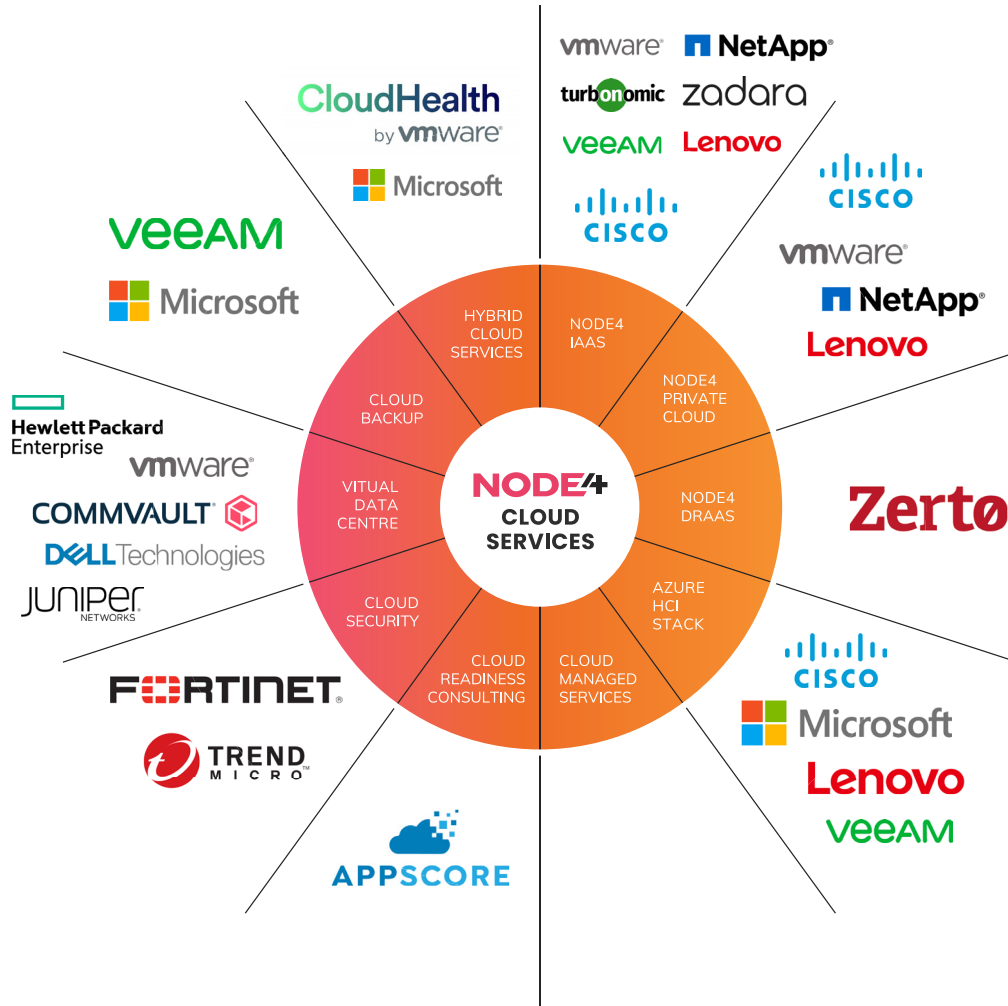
vmware NetApp
turbonomic zadara
VEEAM Lenovo
CISCO

CISCO
vmware
NetApp
Lenovo

Zerto

CISCO
Microsoft
Lenovo
VEEAM

APPSCORE

FORTINET
TREND MICRO

Hewlett Packard Enterprise
vmware
COMMVAULT
DELL Technologies
JUNIPER NETWORKS

VEEAM
Microsoft

CloudHealth by vmware
Microsoft

NODE4 CLOUD SERVICES

NODE4 IAAS
NODE4 PRIVATE CLOUD
NODE4 DRAAS
AZURE HCI STACK
CLOUD MANAGED SERVICES
CLOUD READINESS CONSULTING
CLOUD SECURITY
VITUAL DATA CENTRE
CLOUD BACKUP
HYBRID CLOUD SERVICES